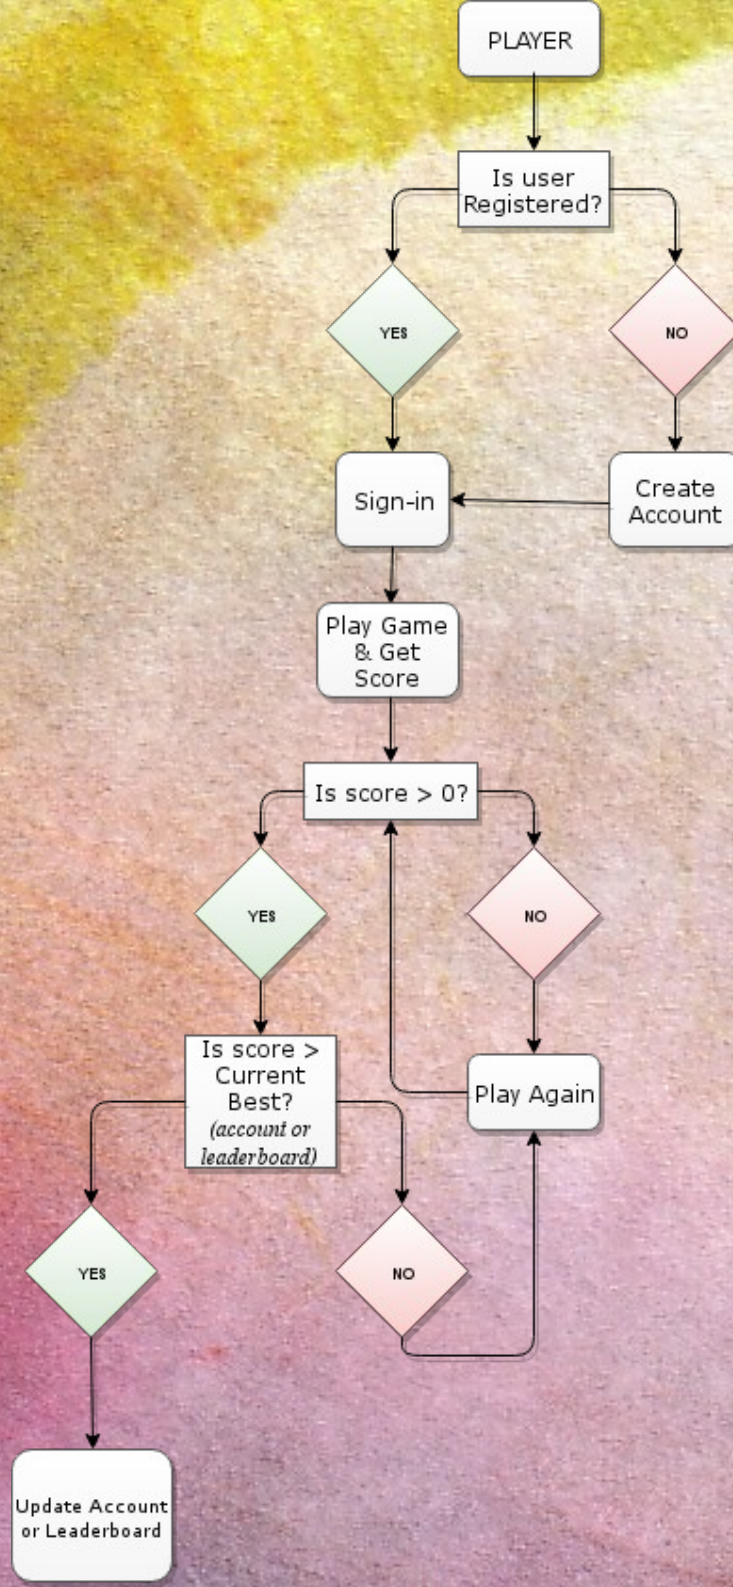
PLAYER

Is user Registered?

YES

NO

Sign-in

Create Account

Play Game & Get Score

Is score > 0?

YES

NO

Is score > Current Best? (account or leaderboard)

Play Again

YES

NO

Update Account or Leaderboard